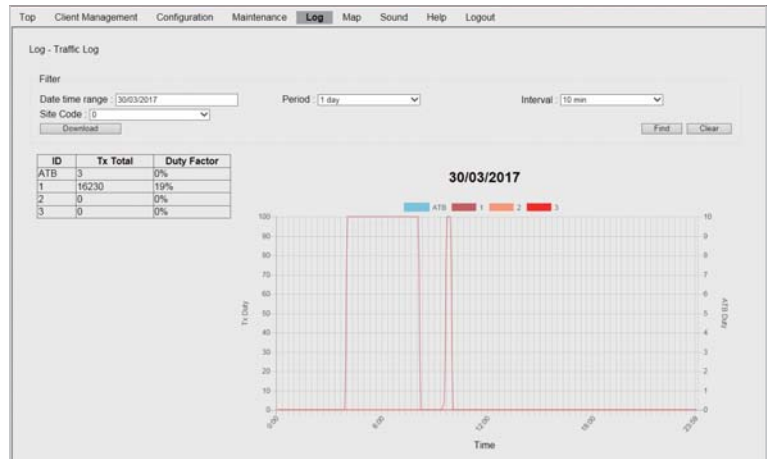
Top Client Management Configuration Maintenance Log Map Sound Help Logout

Log - Traffic Log

Filter

Date time range : 30/03/2017

Period : 1 day

Interval : 10 min

Site Code : 0

Download

Find Clear

| ID | Tx Total | Duty Factor |
|---|---|---|
| ATB | 3 | 0% |
| 1 | 16230 | 19% |
| 2 | 0 | 0% |
| 3 | 0 | 0% |

30/03/2017

ATB 1 2 3

100 90 80 70 60 50 40 30 20 10 0

Tx Duty

10 9 8 7 6 5 4 3 2 1 0

ATB Duty

0:00 6:00 12:00 18:00 23:59

Time